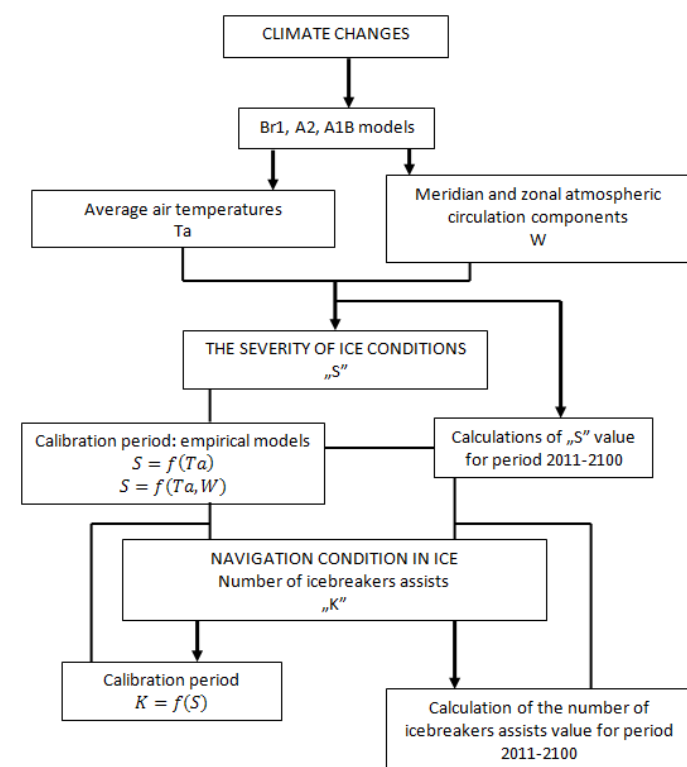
CLIMATE CHANGES

Br1, A2, A1B models

Average air temperatures
Ta

Meridian and zonal atmospheric circulation components
W

THE SEVERITY OF ICE CONDITIONS
„S"

Calibration period: empirical models
$S = f(Ta)$
$S = f(Ta, W)$

Calculations of „S" value for period 2011-2100

NAVIGATION CONDITION IN ICE
Number of icebreakers assists
„K"

Calibration period
$K = f(S)$

Calculation of the number of icebreakers assists value for period 2011-2100